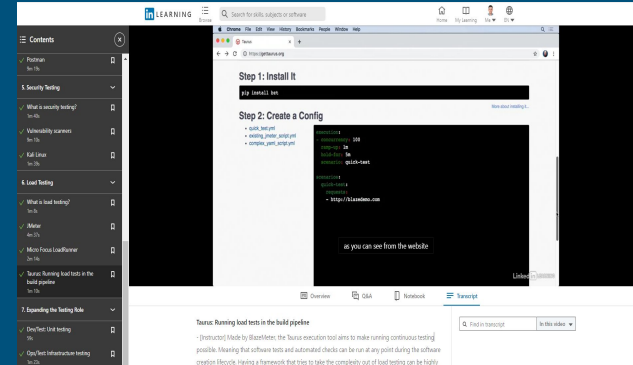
in LEARNING
Browse
Search for skills, subjects or software
Home
My Learning
Me
EN

Contents

Postman
9m 10s

5. Security Testing

What is security testing?
1m 40s

Vulnerability scanners
8m 10s

Kali Linux
1m 39s

6. Load Testing

What is load testing?
1m 3s

JMeter
4m 37s

Micro Focus LoadRunner
2m 16s

Taurus: Running load tests in the build pipeline
10s

7. Expanding the Testing Role

Dev/Test: Unit testing
10s

Ops/Test: Infrastructure testing
1m 23s

Chrome File Edit View History Bookmarks People Window Help
Taurus
https://gettaurus.org

Step 1: Install It

pip install bzt

More about Installing it...

Step 2: Create a Config

quick_test.yml
existing_jmeter_script.yml
complex_yaml_script.yml

execution:
- concurrency: 100
  ramp-up: 1m
  hold-for: 5m
  scenario: quick-test

scenarios:
  quick-test:
    requests:
    - http://blazedemo.com

as you can see from the website

Linked in

Overview
Q&A
Notebook
Transcript

Taurus: Running load tests in the build pipeline

- [Instructor] Made by BlazeMeter, the Taurus execution tool aims to make running continuous testing possible. Meaning that software tests and automated checks can be run at any point during the software creation lifecycle. Having a framework that tries to take the complexity out of load testing can be highly

Find in transcript
In this video